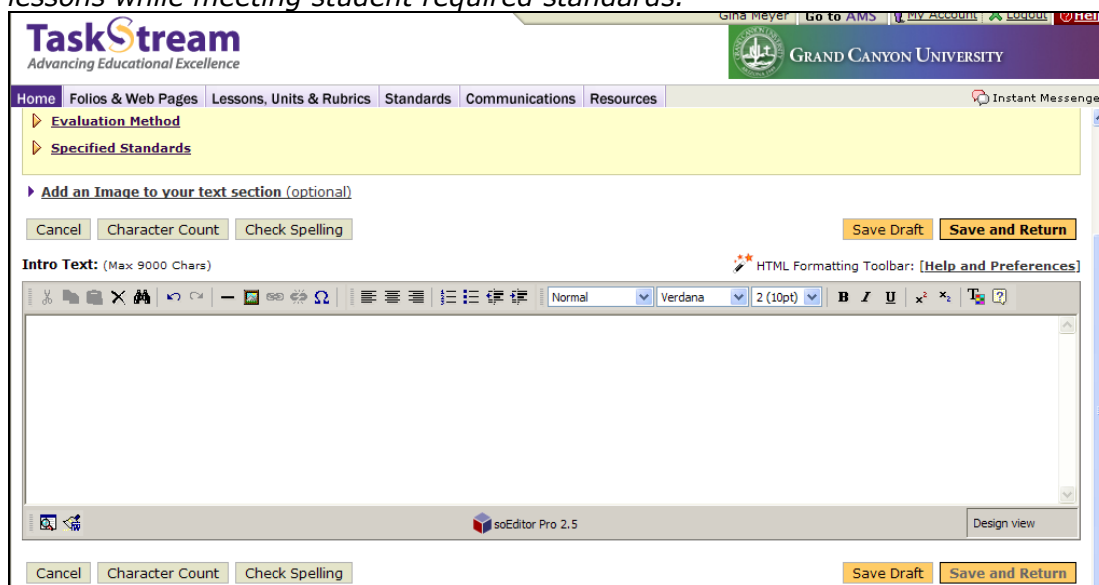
lessons while meeting student required standards.

Gina Meyer | Go to AMS | My Account | Logout | Hel

TaskStream
Advancing Educational Excellence

GRAND CANYON UNIVERSITY

Home | Folios & Web Pages | Lessons, Units & Rubrics | Standards | Communications | Resources

Instant Messenge

Evaluation Method

Specified Standards

Add an Image to your text section (optional)

Cancel | Character Count | Check Spelling

Save Draft | Save and Return

Intro Text: (Max 9000 Chars)

HTML Formatting Toolbar: [Help and Preferences]

Normal | Verdana | 2 (10pt) | B I U

soEditor Pro 2.5

Design view

Cancel | Character Count | Check Spelling

Save Draft | Save and Return